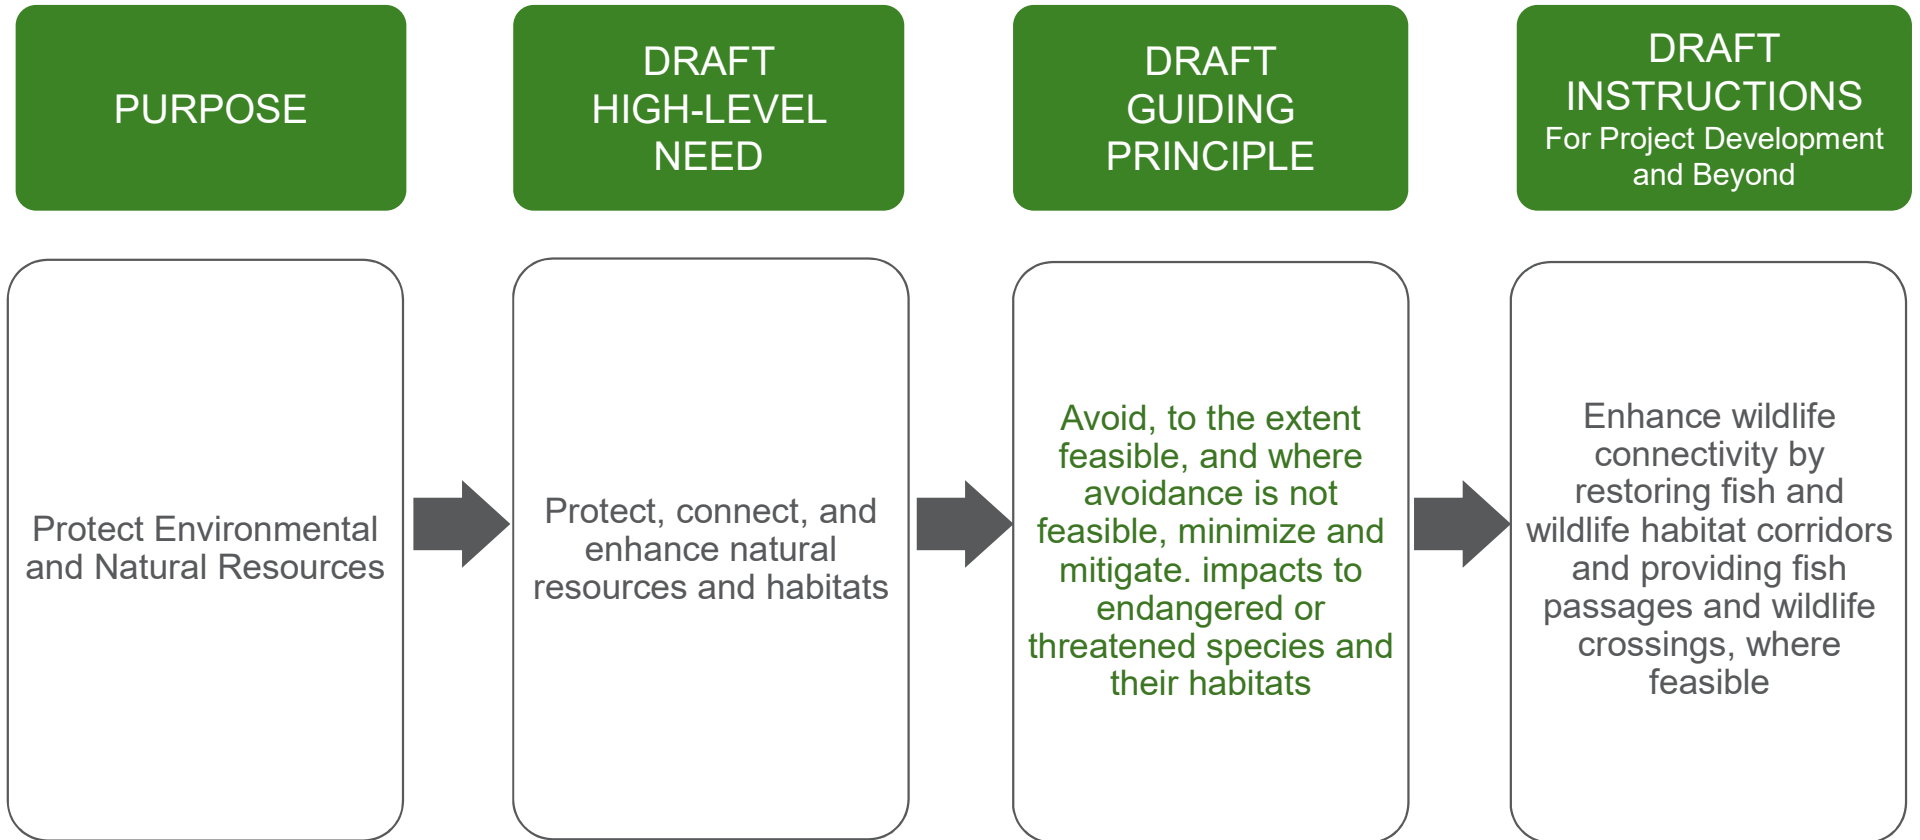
PURPOSE

DRAFT HIGH-LEVEL NEED

DRAFT GUIDING PRINCIPLE

DRAFT INSTRUCTIONS
For Project Development and Beyond

Protect Environmental and Natural Resources

Protect, connect, and enhance natural resources and habitats

Avoid, to the extent feasible, and where avoidance is not feasible, minimize and mitigate. impacts to endangered or threatened species and their habitats

Enhance wildlife connectivity by restoring fish and wildlife habitat corridors and providing fish passages and wildlife crossings, where feasible